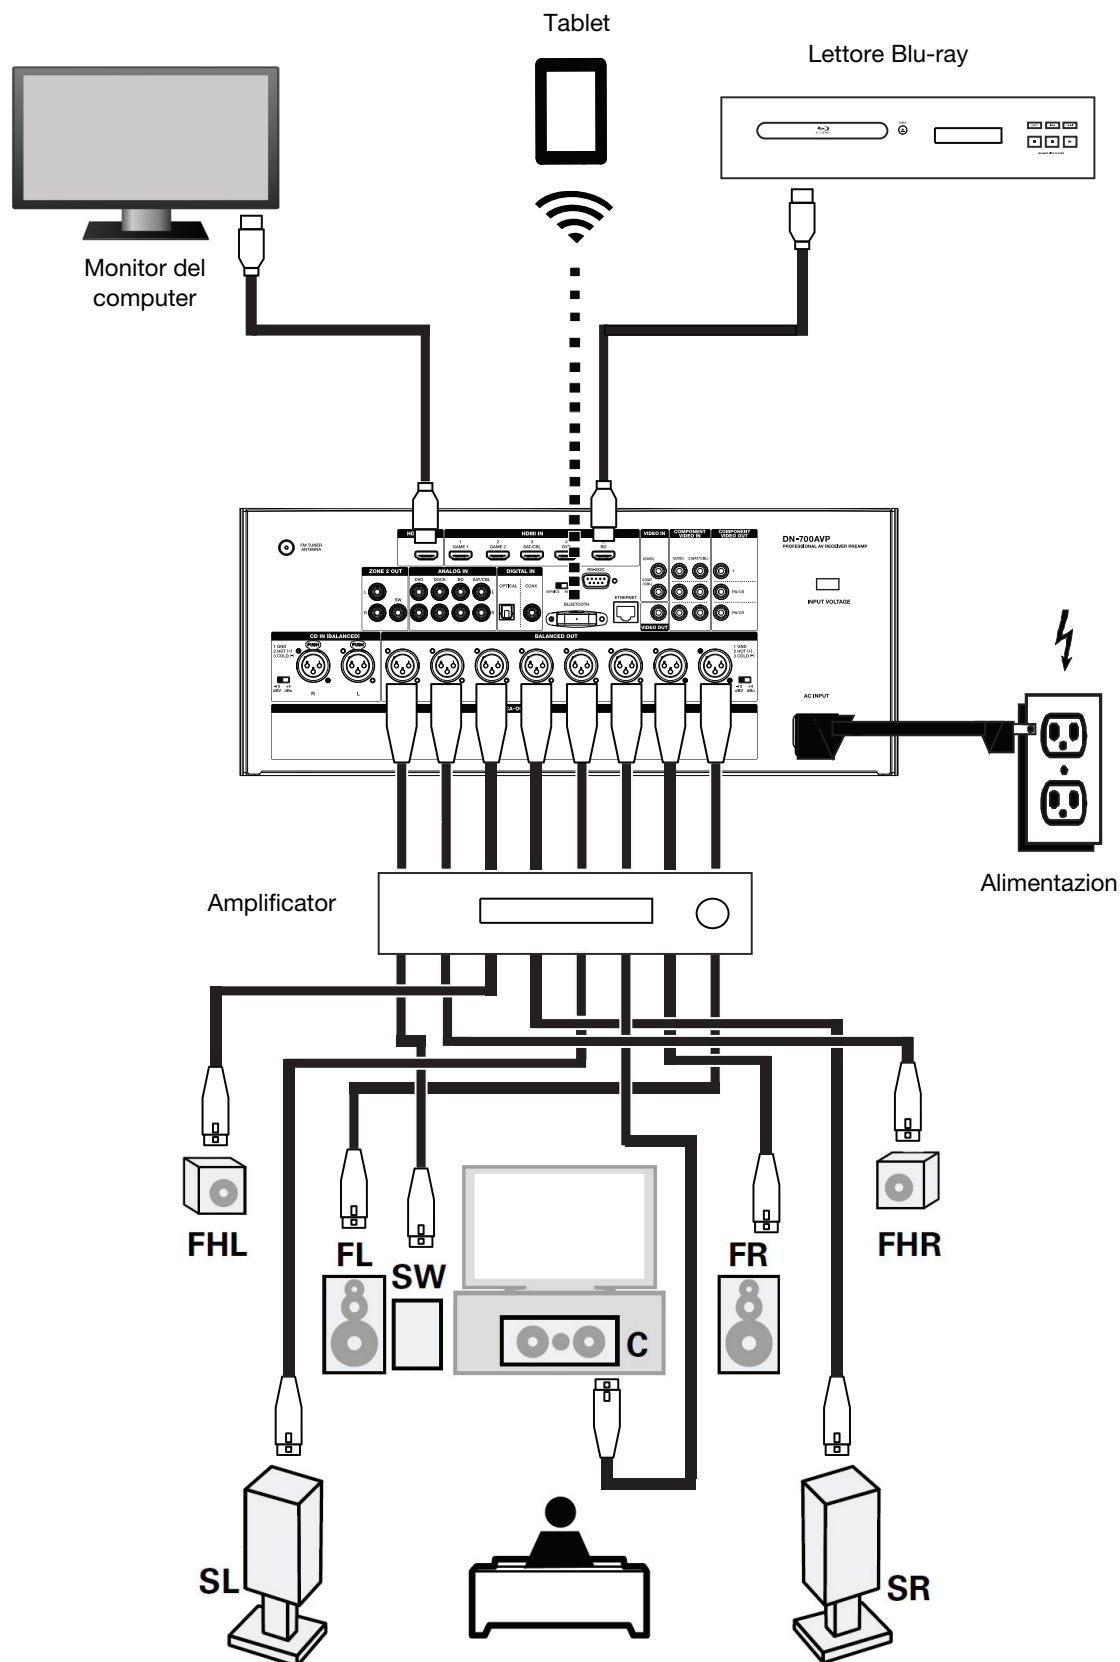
Tablet

Lettore Blu-ray

Monitor del computer

FM TUNER ANTENNA

HD

HDMI IN

GAME 1

GAME 2

SAT/CBL

BD

VIDEO IN

COMPONENT VIDEO IN

COMPONENT VIDEO OUT

DN-700AVP
PROFESSIONAL AV RECEIVER PREAMP

ZONE 2 OUT

ANALOG IN

DVD

DOCK

BD

SAT/CBL

DIGITAL IN

OPTICAL

COAX

RS-232C

ETHERNET

BLUETOOTH

VIDEO OUT

INPUT VOLTAGE

CD IN (BALANCED)

BALANCED OUT

AC INPUT

Amplificator

Alimentazion

FHL

FL

SW

C

FR

FHR

SL

SR